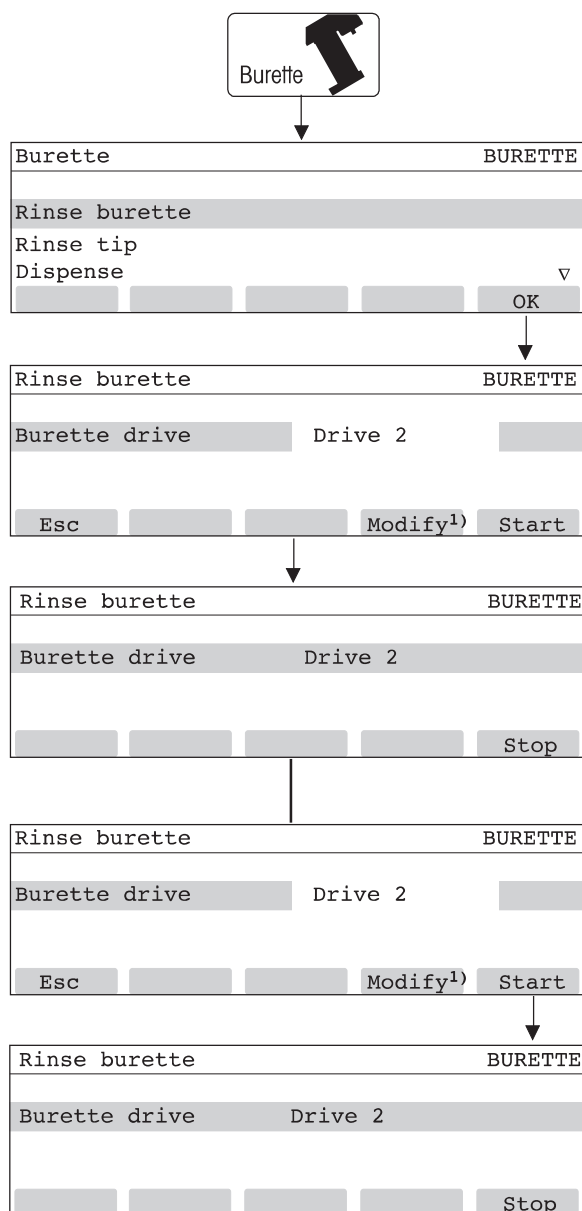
Burette

Burette BURETTE

Rinse burette

Rinse tip

Dispense ▽

OK

Rinse burette BURETTE

Burette drive Drive 2

Esc Modify$^{1)}$ Start

Rinse burette BURETTE

Burette drive Drive 2

Stop

Rinse burette BURETTE

Burette drive Drive 2

Esc Modify$^{1)}$ Start

Rinse burette BURETTE

Burette drive Drive 2

Stop